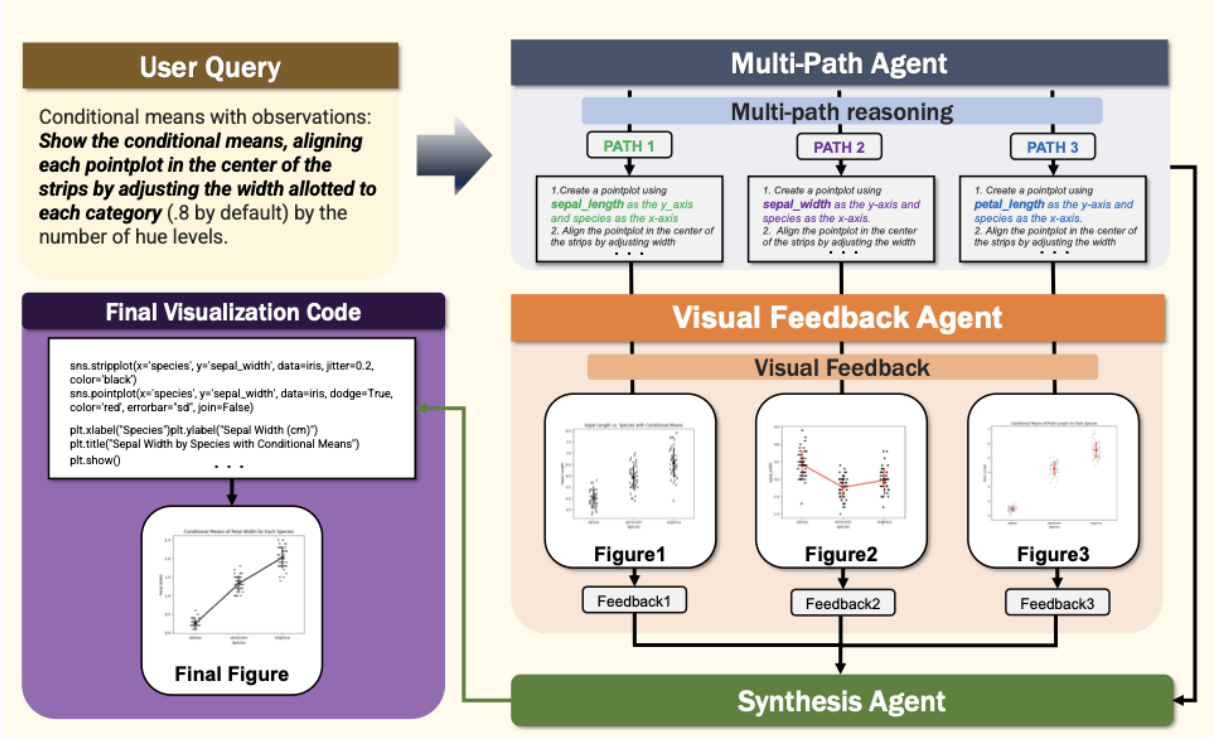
User Query

Conditional means with observations: ***Show the conditional means, aligning each pointplot in the center of the strips by adjusting the width allotted to each category*** (.8 by default) by the number of hue levels.

Multi-Path Agent

Multi-path reasoning

PATH 1

1.Create a pointplot using ***sepal_length*** *as the y_axis and species as the x-axis*
2. *Align the pointplot in the center of the strips by adjusting width*
. . .

PATH 2

1. *Create a pointplot using* ***sepal_width*** *as the y-axis and species as the x-axis.*
2. *Align the pointplot in the center of the strips by adjusting the width*
. . .

PATH 3

1. *Create a pointplot using* ***petal_length*** *as the y-axis and species as the x-axis.*
2. *Align the pointplot in the center of the strips by adjusting the width*
. . .

Final Visualization Code

sns.stripplot(x='species', y='sepal_width', data=iris, jitter=0.2, color='black')
sns.pointplot(x='species', y='sepal_width', data=iris, dodge=True, color='red', errorbar="sd", join=False)
plt.xlabel("Species")plt.ylabel("Sepal Width (cm)")
plt.title("Sepal Width by Species with Conditional Means")
plt.show()
. . .

Conditional Means of Petal Width for Each Species

Final Figure

Visual Feedback Agent

Visual Feedback

Sepal Length vs. Species with Conditional Means

Figure1

Figure2

Conditional Means of Petal Length for Each Species

Figure3

Feedback1

Feedback2

Feedback3

Synthesis Agent